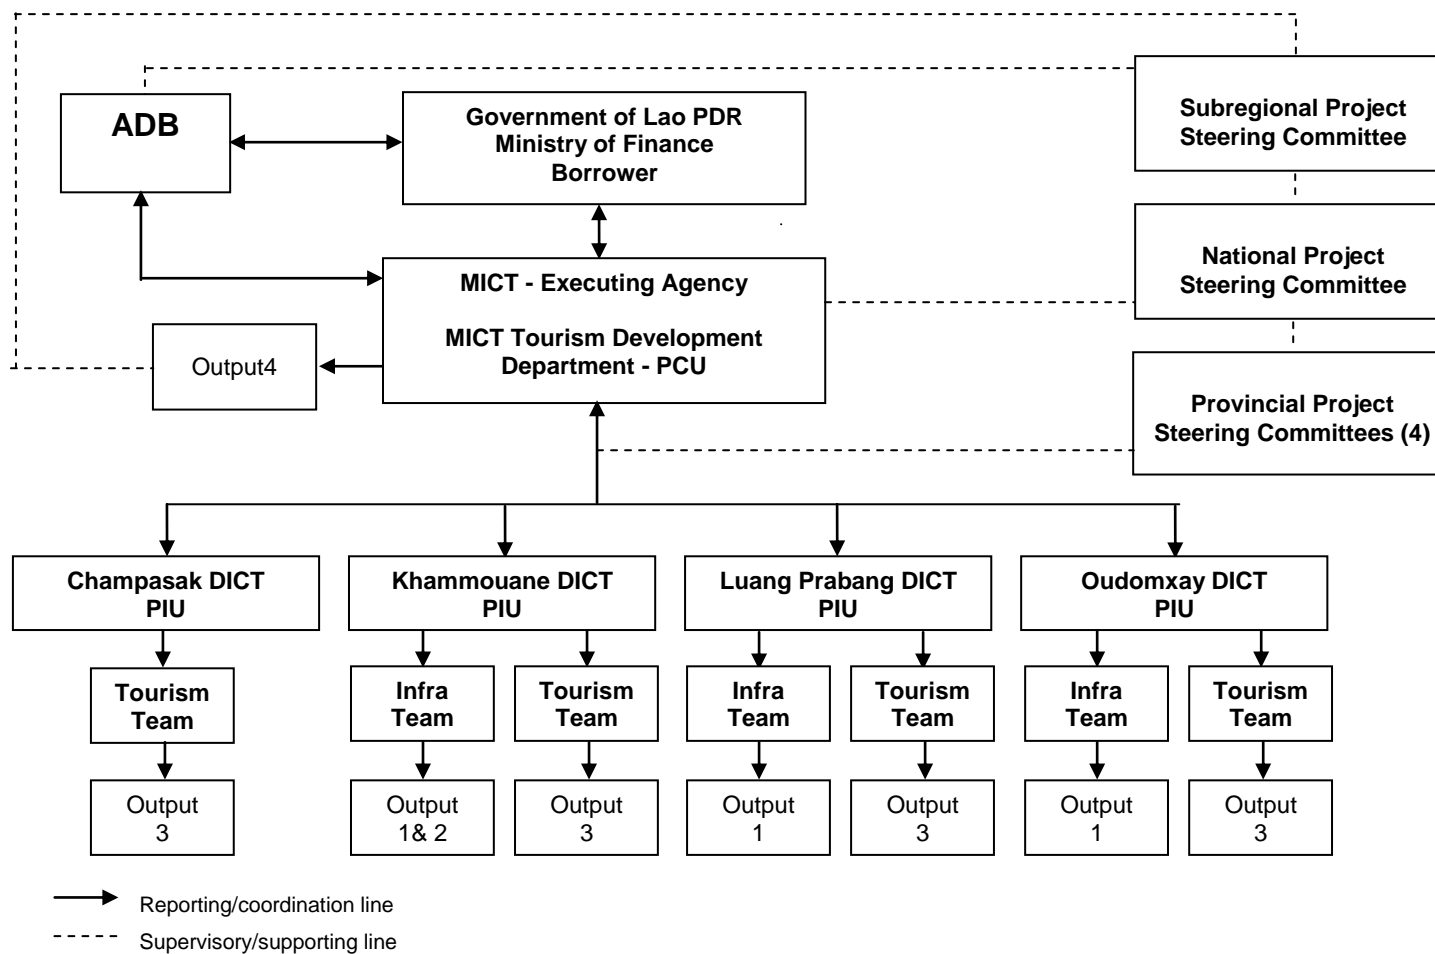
ADB

Government of Lao PDR
Ministry of Finance
Borrower

Subregional Project
Steering Committee

National Project
Steering Committee

MICT - Executing Agency

MICT Tourism Development
Department - PCU

Output4

Provincial Project
Steering Committees (4)

Champasak DICT
PIU

Khammouane DICT
PIU

Luang Prabang DICT
PIU

Oudomxay DICT
PIU

Tourism
Team

Infra
Team

Tourism
Team

Infra
Team

Tourism
Team

Infra
Team

Tourism
Team

Output
3

Output
1& 2

Output
3

Output
1

Output
3

Output
1

Output
3

Reporting/coordination line

Supervisory/supporting line